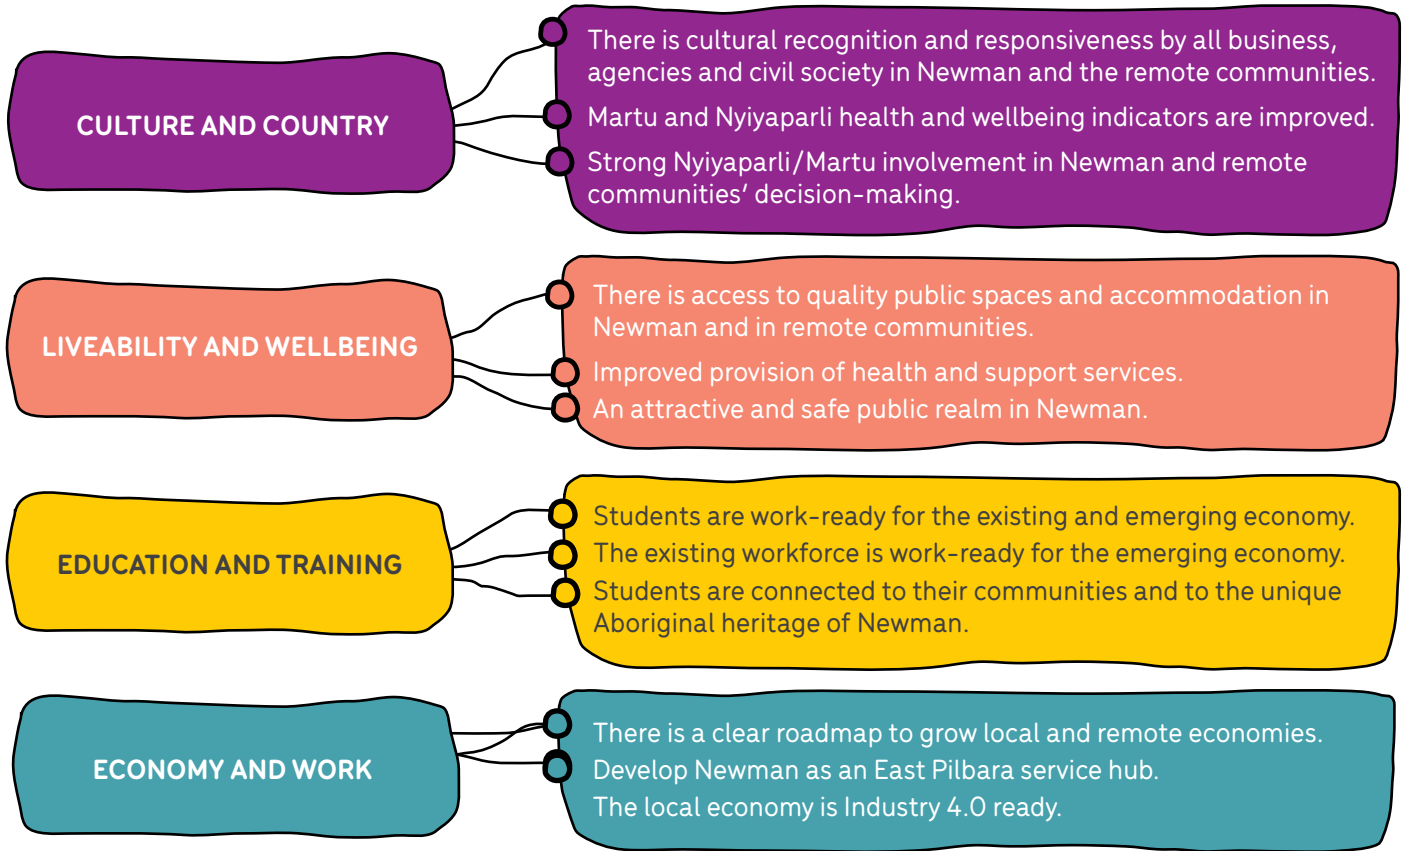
CULTURE AND COUNTRY

There is cultural recognition and responsiveness by all business, agencies and civil society in Newman and the remote communities.

Martu and Nyiyaparli health and wellbeing indicators are improved.

Strong Nyiyaparli/Martu involvement in Newman and remote communities' decision-making.

LIVEABILITY AND WELLBEING

There is access to quality public spaces and accommodation in Newman and in remote communities.

Improved provision of health and support services.

An attractive and safe public realm in Newman.

EDUCATION AND TRAINING

Students are work-ready for the existing and emerging economy.

The existing workforce is work-ready for the emerging economy.

Students are connected to their communities and to the unique Aboriginal heritage of Newman.

ECONOMY AND WORK

There is a clear roadmap to grow local and remote economies.

Develop Newman as an East Pilbara service hub.

The local economy is Industry 4.0 ready.